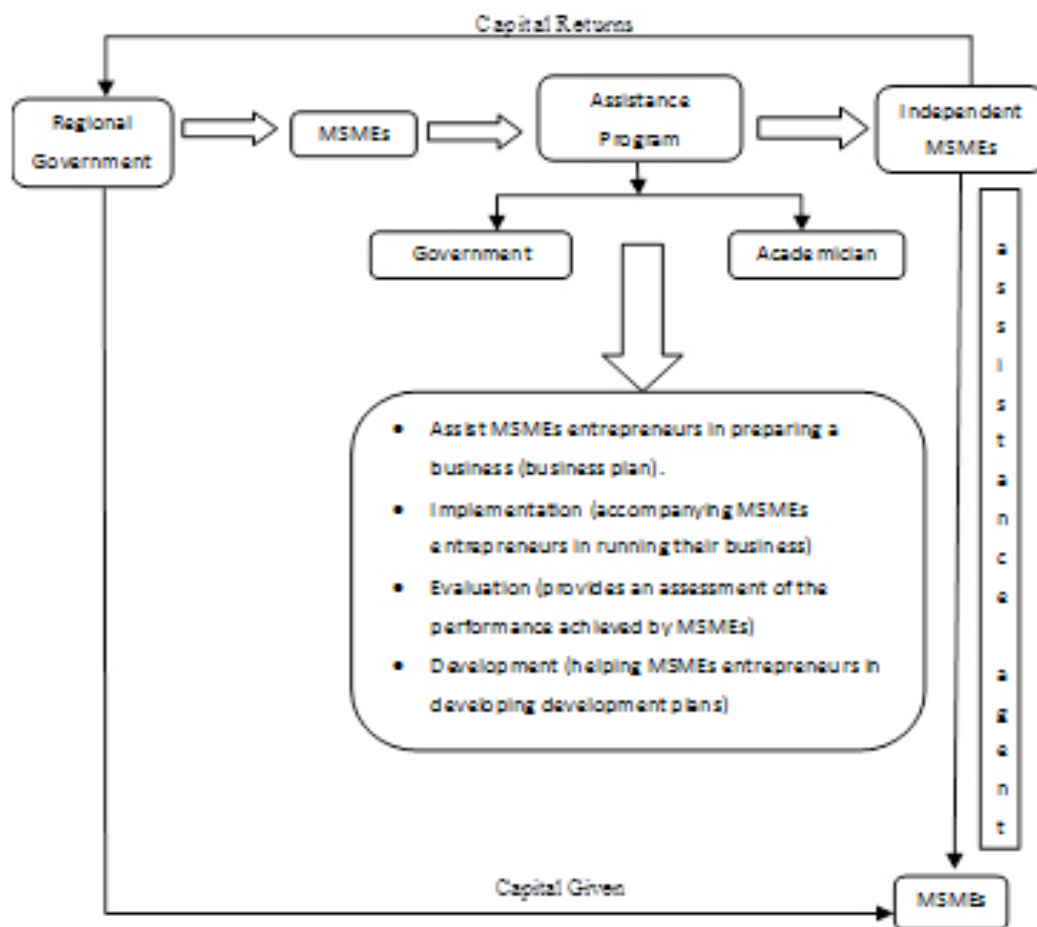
Capital Returns

Regional Government

MSMEs

Assistance Program

Independent MSMEs

Government

Academician

- Assist MSMEs entrepreneurs in preparing a business (business plan).
- Implementation (accompanying MSMEs entrepreneurs in running their business)
- Evaluation (provides an assessment of the performance achieved by MSMEs)
- Development (helping MSMEs entrepreneurs in developing development plans)

assistance agent

Capital Given

MSMEs